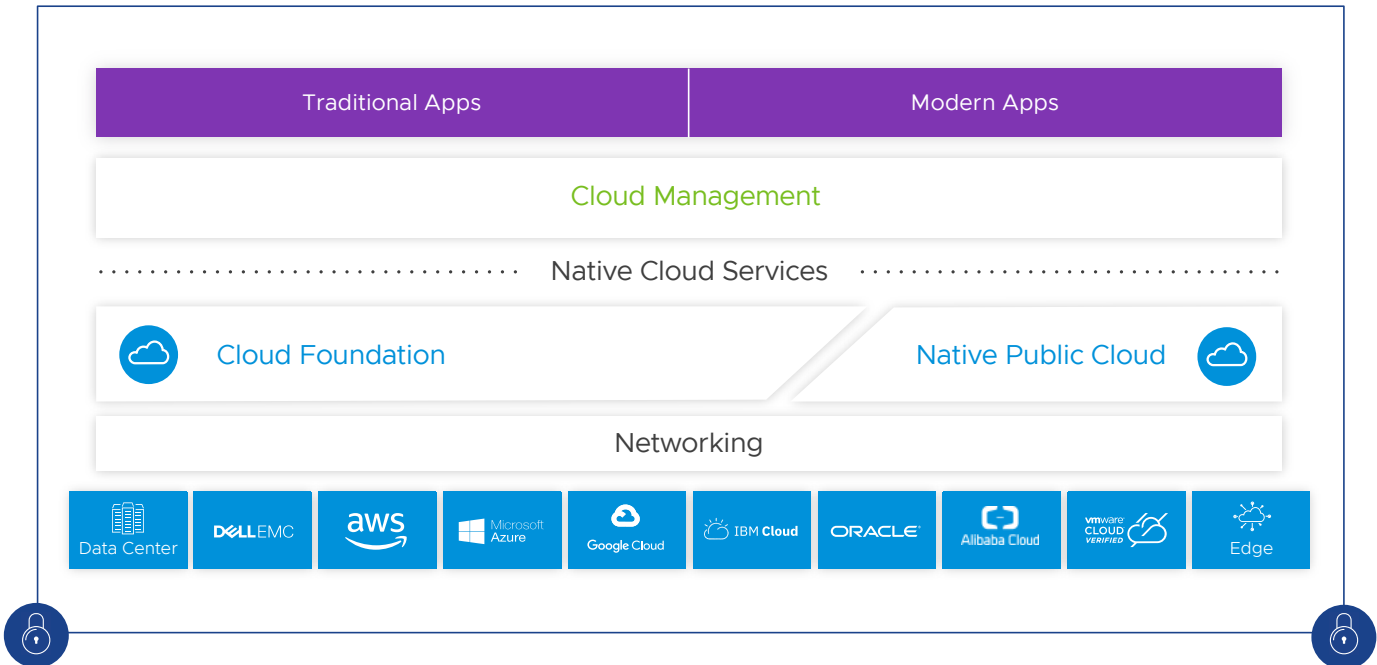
Traditional Apps

Modern Apps

Cloud Management

Native Cloud Services

Cloud Foundation

Native Public Cloud

Networking

Data Center

DELLEMC

aws

Microsoft Azure

Google Cloud

IBM Cloud

ORACLE

Alibaba Cloud

vmware CLOUD VERIFIED

Edge